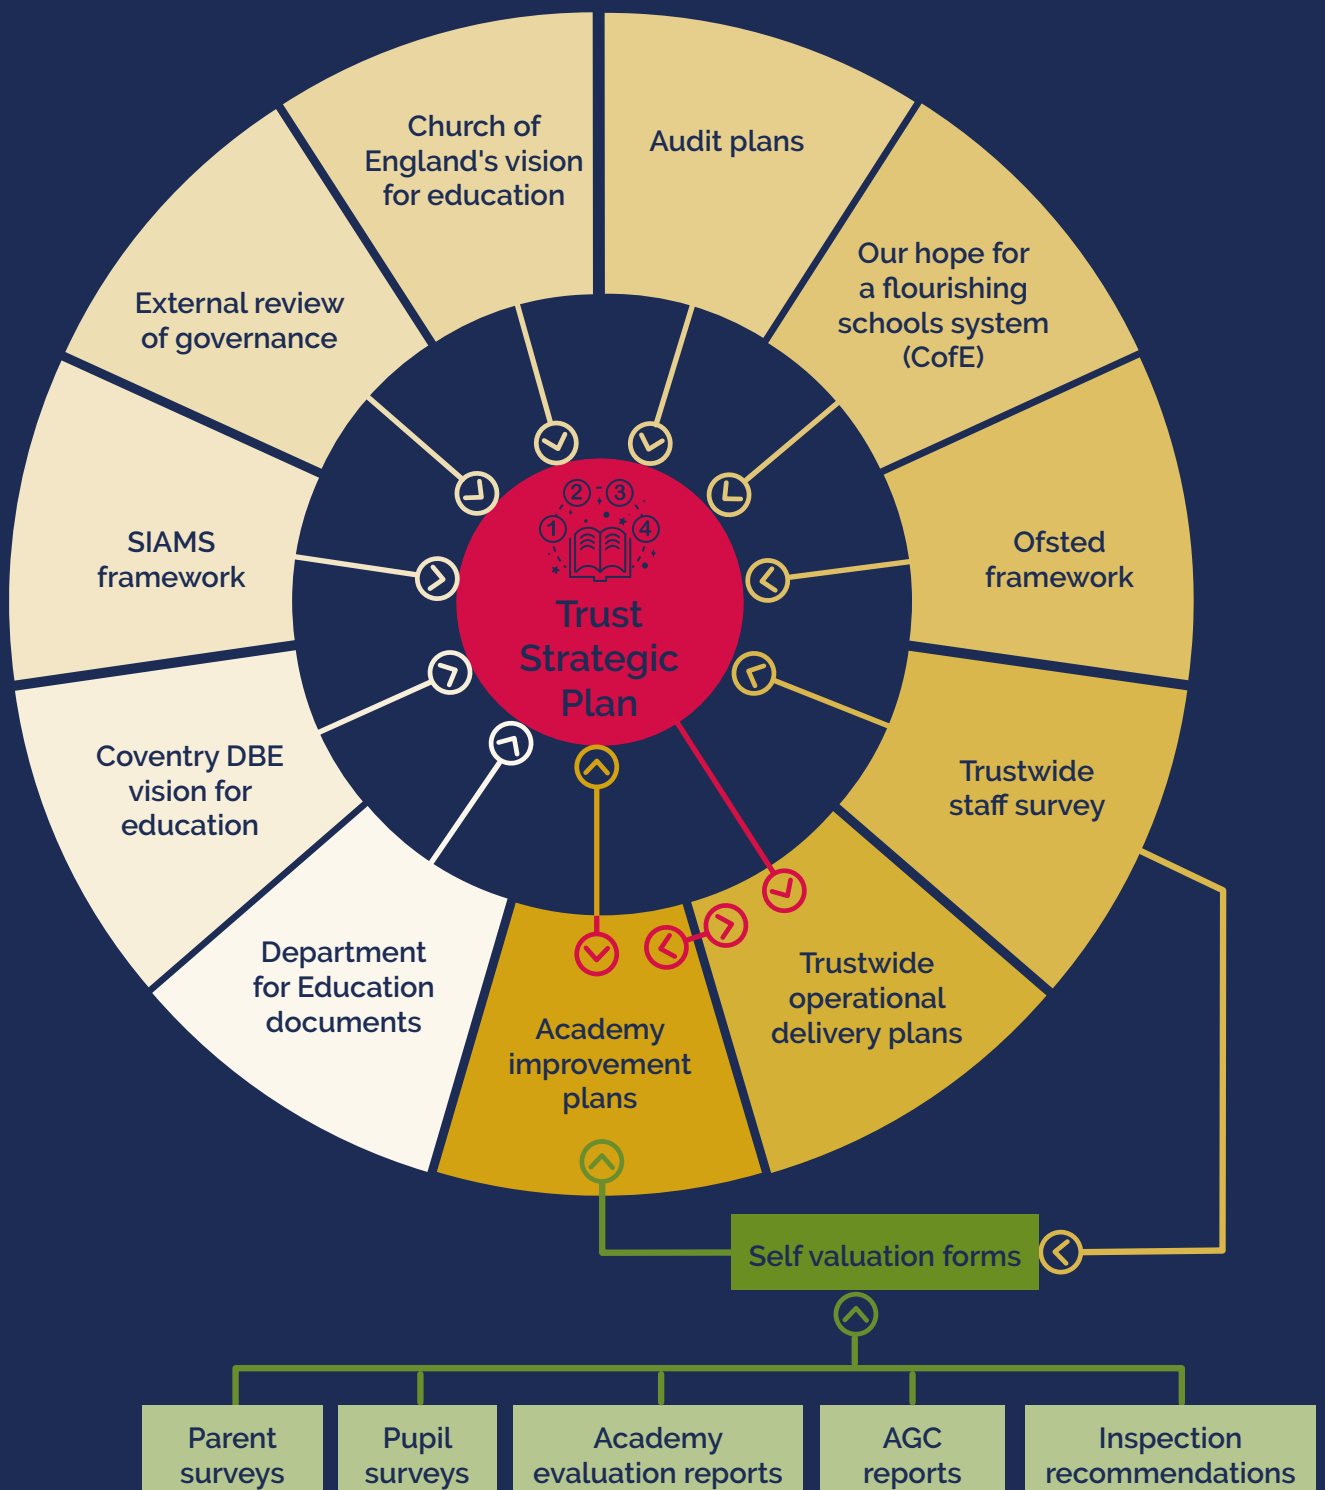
Church of England's vision for education

Audit plans

Our hope for a flourishing schools system (CofE)

Ofsted framework

Trustwide staff survey

Trustwide operational delivery plans

Academy improvement plans

Department for Education documents

Coventry DBE vision for education

SIAMS framework

External review of governance

① ② ③ ④

Trust Strategic Plan

Self valuation forms

Parent surveys

Pupil surveys

Academy evaluation reports

AGC reports

Inspection recommendations